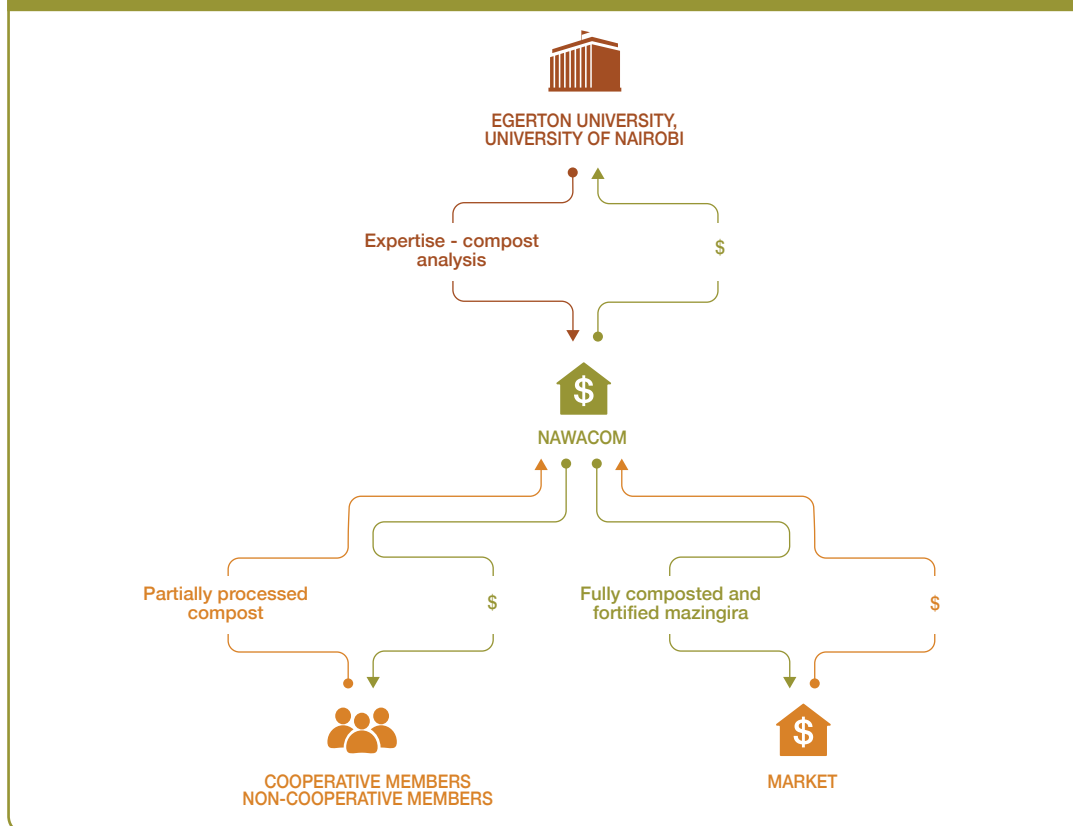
EGERTON UNIVERSITY,
UNIVERSITY OF NAIROBI

Expertise - compost analysis

$

$

NAWACOM

Partially processed compost

$

Fully composted and fortified mazingira

$

COOPERATIVE MEMBERS
NON-COOPERATIVE MEMBERS

$

MARKET